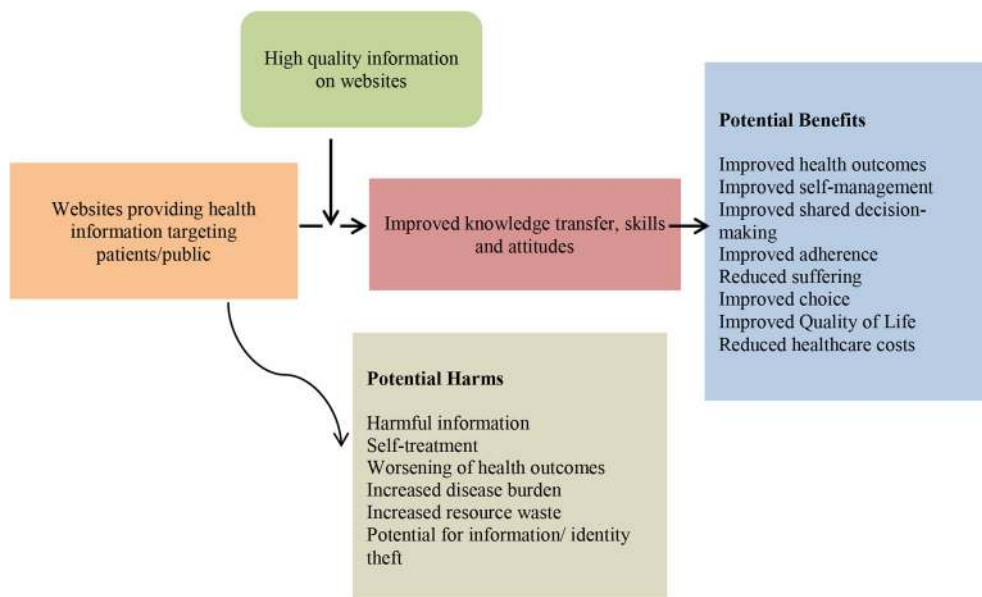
High quality information on websites

Websites providing health information targeting patients/public

Improved knowledge transfer, skills and attitudes

Potential Benefits

Improved health outcomes
Improved self-management
Improved shared decision-making
Improved adherence
Reduced suffering
Improved choice
Improved Quality of Life
Reduced healthcare costs

Potential Harms

Harmful information
Self-treatment
Worsening of health outcomes
Increased disease burden
Increased resource waste
Potential for information/ identity theft